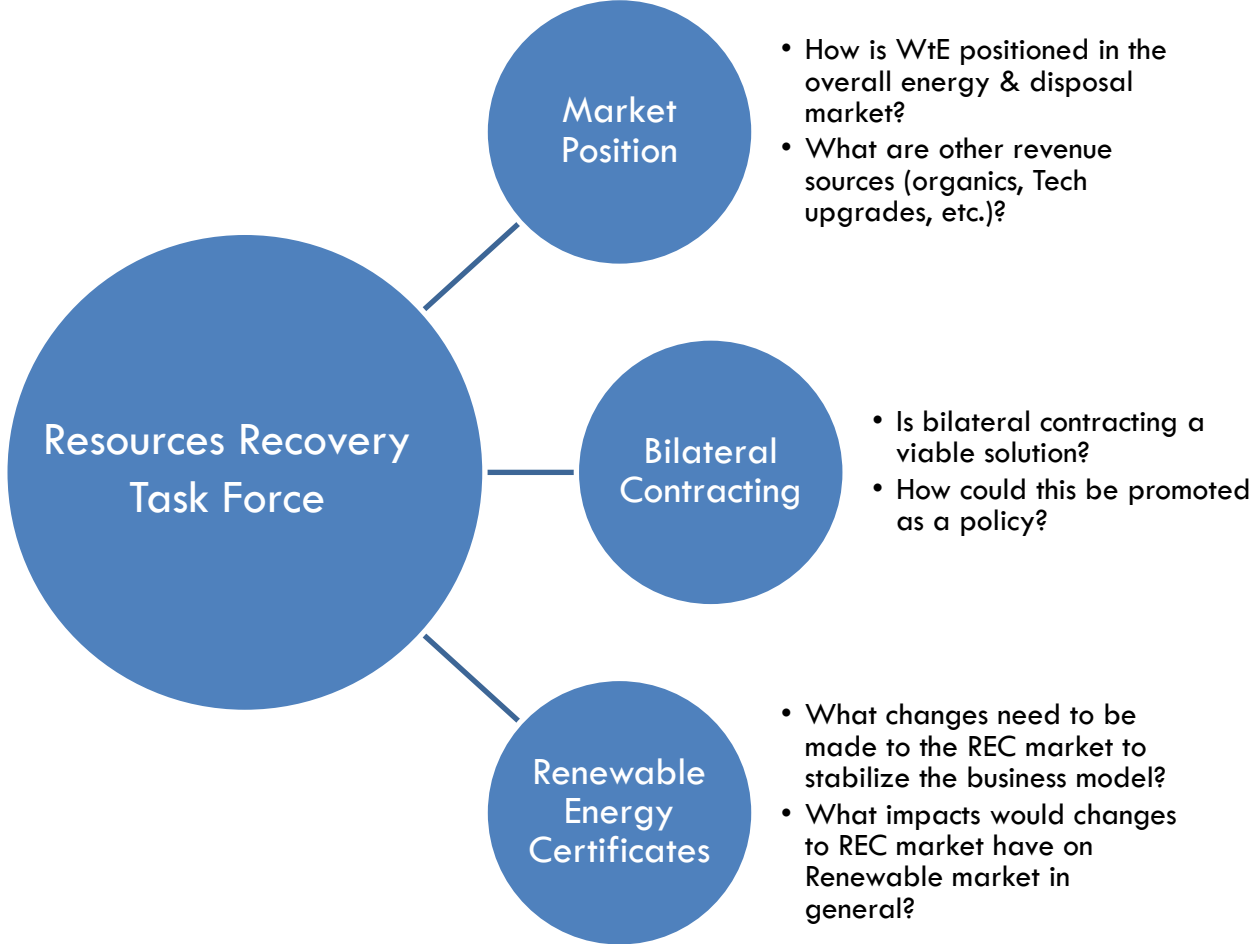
Resources Recovery Task Force

Market Position

- How is WtE positioned in the overall energy & disposal market?
- What are other revenue sources (organics, Tech upgrades, etc.)?

Bilateral Contracting

- Is bilateral contracting a viable solution?
- How could this be promoted as a policy?

Renewable Energy Certificates

- What changes need to be made to the REC market to stabilize the business model?
- What impacts would changes to REC market have on Renewable market in general?